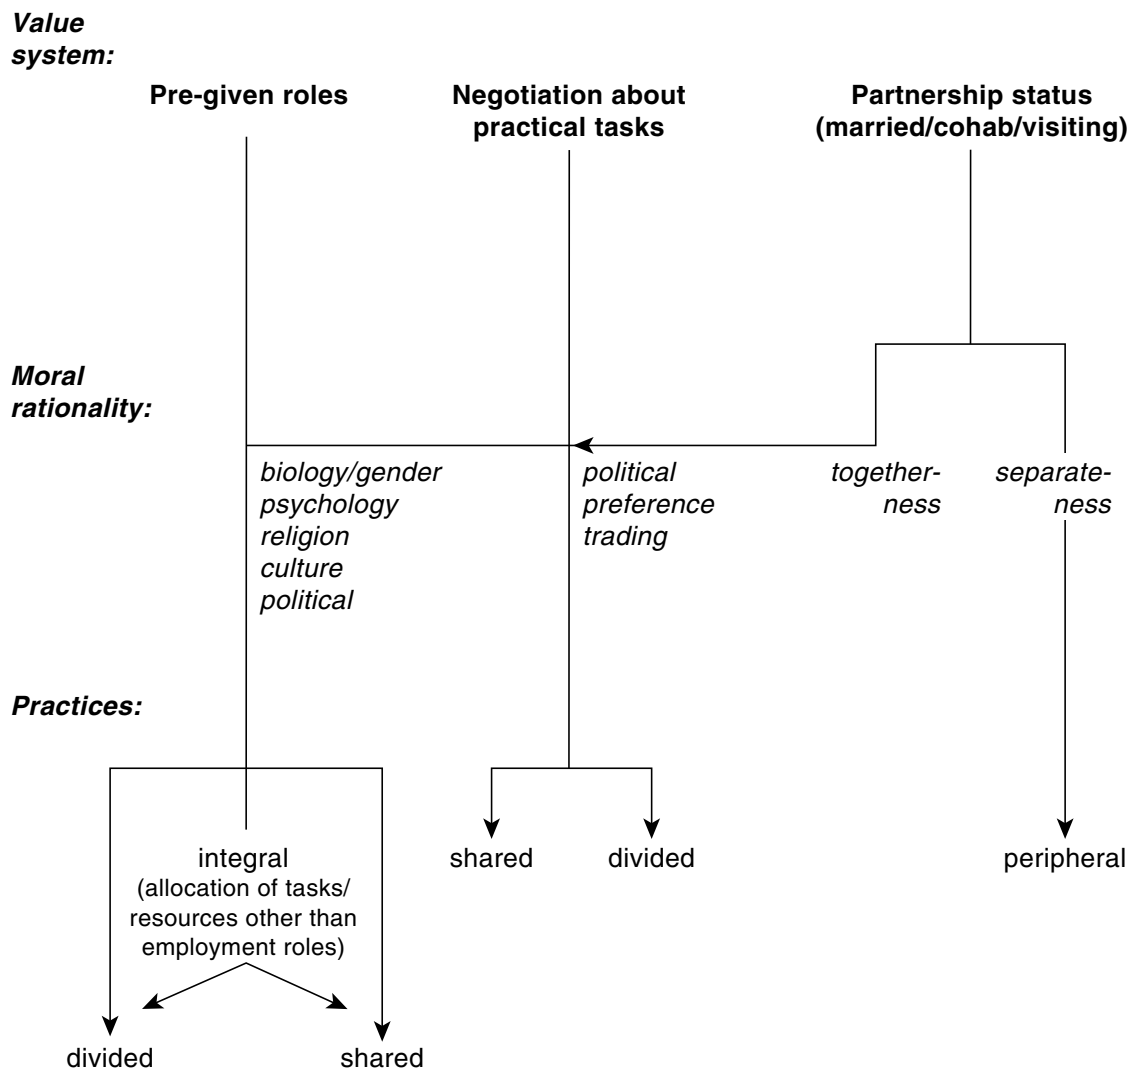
Value system:

Pre-given roles

Negotiation about practical tasks

Partnership status (married/cohab/visiting)

Moral rationality:

biology/gender
psychology
religion
culture
political

political
preference
trading

togetherness

separateness

Practices:

shared

divided

peripheral

integral
(allocation of tasks/ resources other than employment roles)

divided

shared